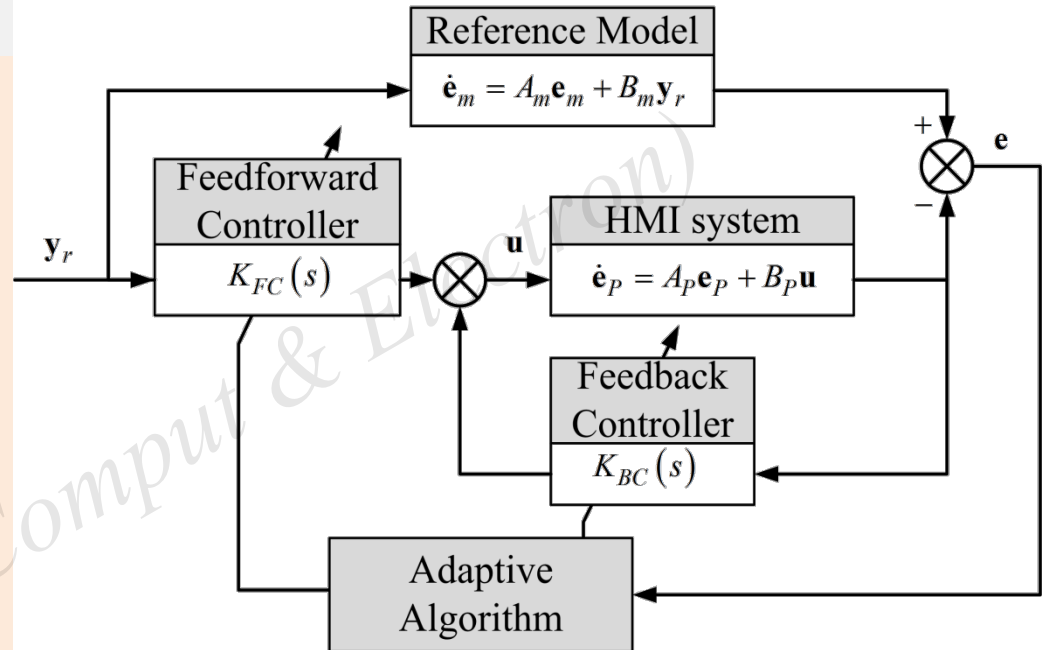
Reference Model

$\dot{\mathbf{e}}_m = A_m\mathbf{e}_m + B_m\mathbf{y}_r$

+

$-$

$\mathbf{e}$

Feedforward Controller

$K_{FC}(s)$

$\mathbf{y}_r$

$\mathbf{u}$

HMI system

$\dot{\mathbf{e}}_P = A_P\mathbf{e}_P + B_P\mathbf{u}$

Feedback Controller

$K_{BC}(s)$

Adaptive Algorithm

Comput & Electron)